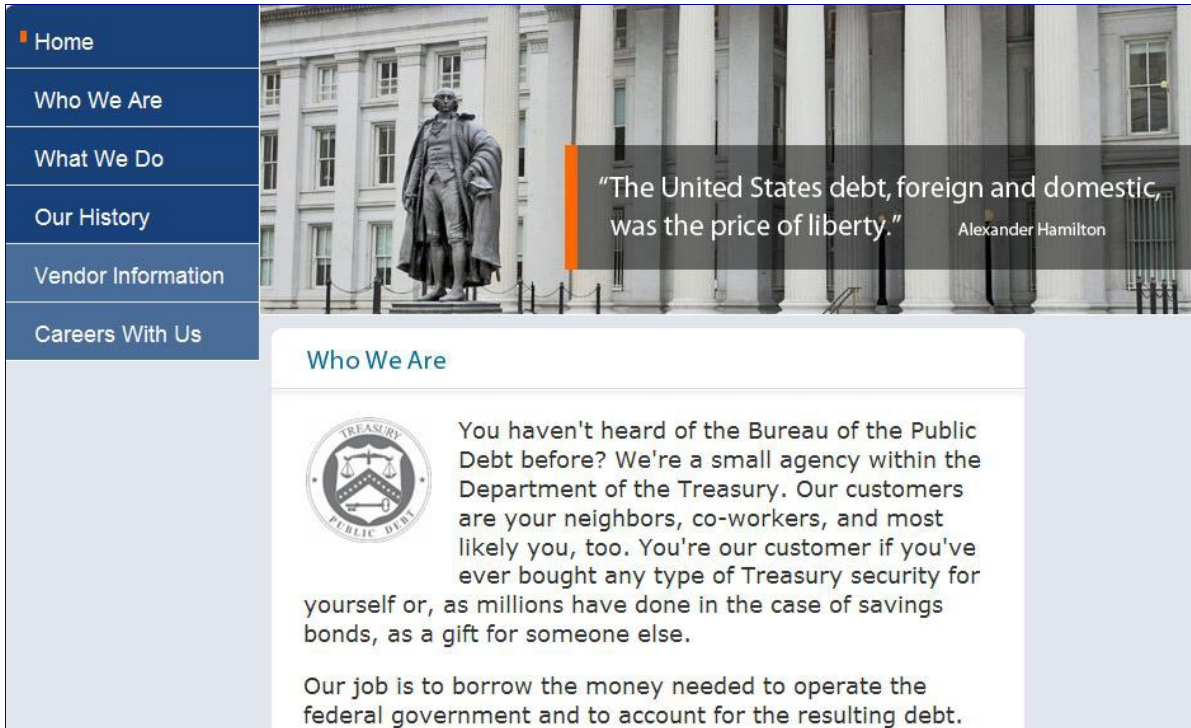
Home

Who We Are

What We Do

Our History

Vendor Information

Careers With Us

"The United States debt, foreign and domestic, was the price of liberty." Alexander Hamilton

Who We Are

TREASURY PUBLIC DEBT

You haven't heard of the Bureau of the Public Debt before? We're a small agency within the Department of the Treasury. Our customers are your neighbors, co-workers, and most likely you, too. You're our customer if you've ever bought any type of Treasury security for yourself or, as millions have done in the case of savings bonds, as a gift for someone else.

Our job is to borrow the money needed to operate the federal government and to account for the resulting debt.